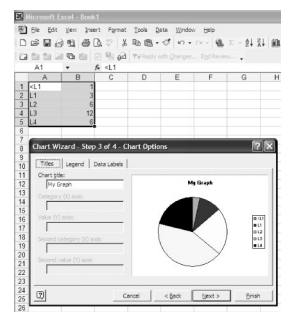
Microsoft Excel - Book1

File Edit View Insert Format Tools Data Window Help

Reply with Changes... End Review...

A1 fx L1

| | A | B | C | D | E | F | G | H |
|---|---|---|---|---|---|---|---|---|
| 1 | L1 | 1 | | | | | | |
| 2 | L1 | 3 | | | | | | |
| 3 | L2 | 6 | | | | | | |
| 4 | L3 | 12 | | | | | | |
| 5 | L4 | 6 | | | | | | |
| 6 | | | | | | | | |
| 7 | | | | | | | | |

Chart Wizard - Step 3 of 4 - Chart Options

Titles Legend Data Labels

Chart title:
My Graph

Category (X) axis:

Value (Y) axis:

Second category (X) axis:

Second value (Y) axis:

My Graph

L1
L1
L2
L3
L4

Cancel < Back Next > Finish

8 9 10 11 12 13 14 15 16 17 18 19 20 21 22 23 24 25 26